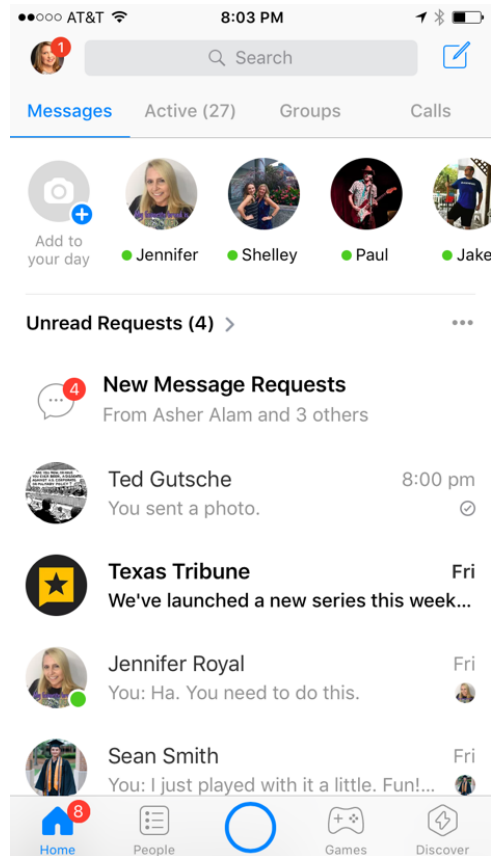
●●○○○ AT&T 8:03 PM

1

Search

Messages Active (27) Groups Calls

Add to your day

Jennifer Shelley Paul Jake

Unread Requests (4) >

4

New Message Requests

From Asher Alam and 3 others

Ted Gutsche 8:00 pm

You sent a photo.

Texas Tribune Fri

We've launched a new series this week...

Jennifer Royal Fri

You: Ha. You need to do this.

Sean Smith Fri

You: I just played with it a little. Fun!...

8

Home People Games Discover